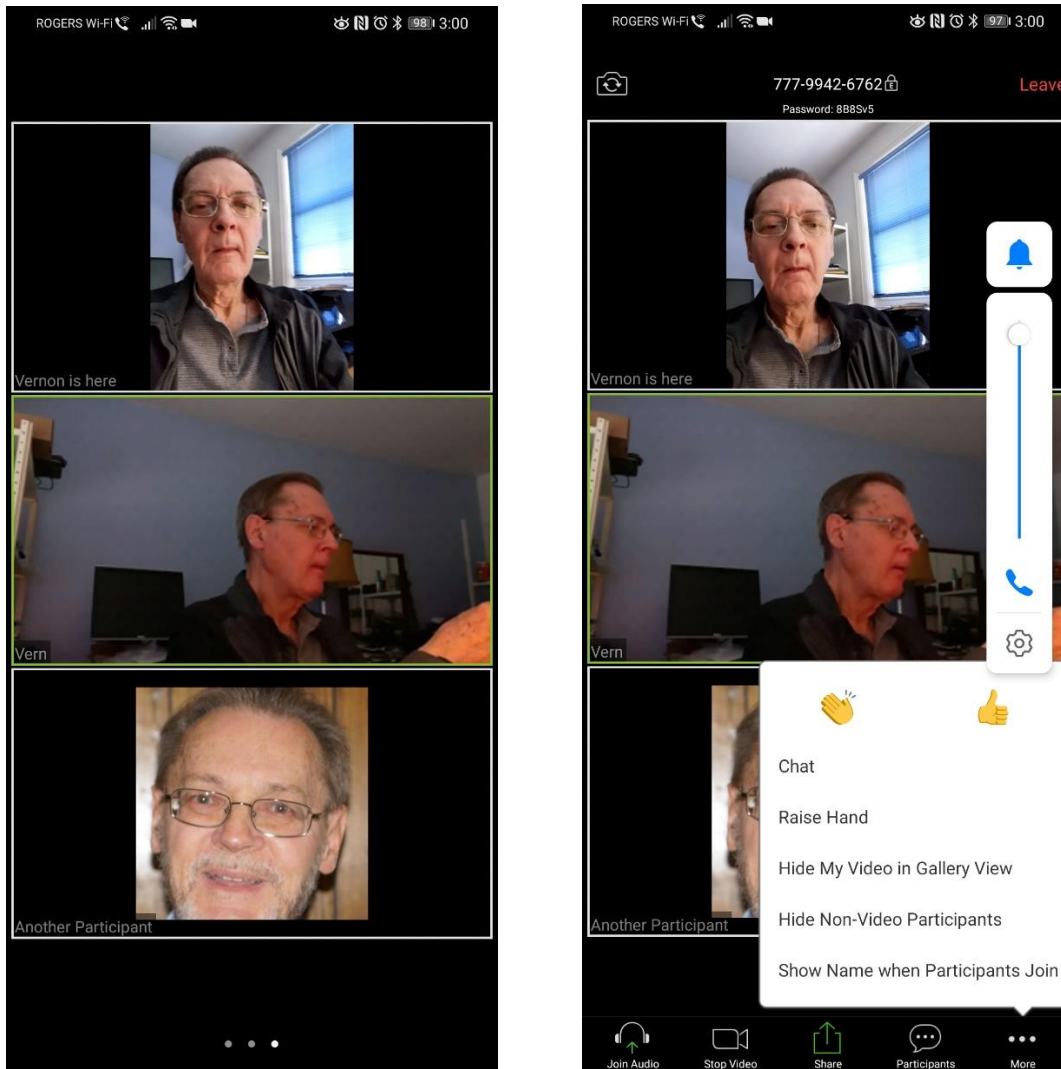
ROGERS Wi-Fi 98 3:00

Vernon is here

Vern

Another Participant

ROGERS Wi-Fi 97 3:00

777-9942-6762

Password: 8B8Sv5

Leave

Vernon is here

Vern

Another Participant

Chat

Raise Hand

Hide My Video in Gallery View

Hide Non-Video Participants

Show Name when Participants Join

Join Audio

Stop Video

Share

Participants

More